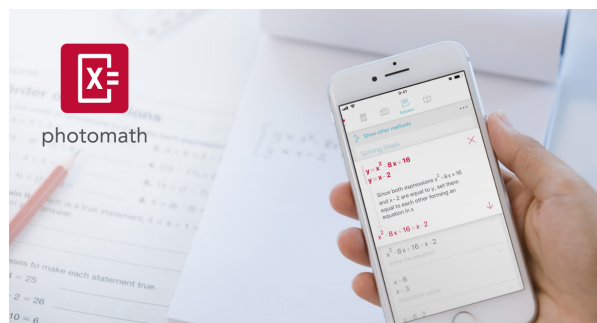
photomath

Show other methods

Solving Steps

$y = x^2 - 8x - 16$
$y = x - 2$

Since both expressions $x^2 - 8x + 16$ and $x - 2$ are equal to y, set them equal to each other forming an equation in x

$x^2 - 8x - 16 = x - 2$

$x^2 - 8x - 16 = x - 2$

$x = 6$
$x = 3$

order

ses to make each statement true.

= 25

2 = 26

10 = 6